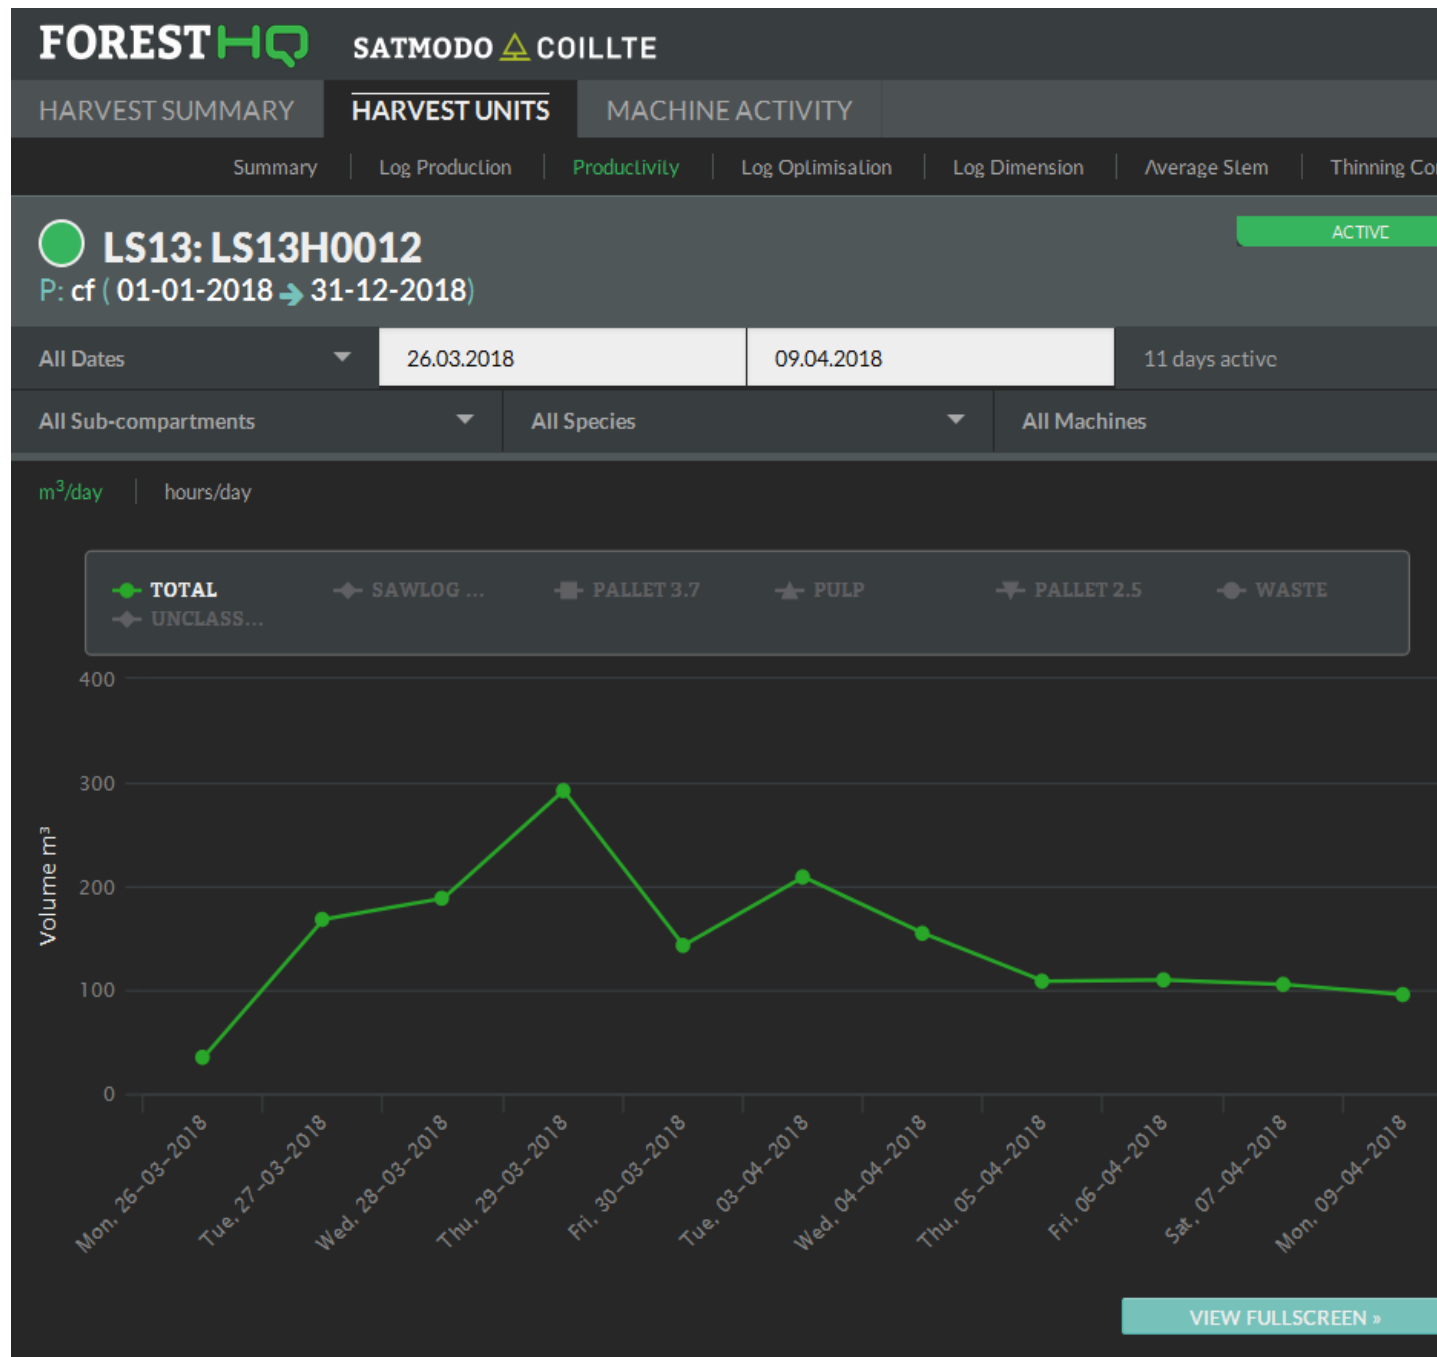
FORESTHQ SATMODO COILLTE

HARVEST SUMMARY | HARVEST UNITS | MACHINE ACTIVITY

Summary | Log Production | Productivity | Log Optimisation | Log Dimension | Average Stem | Thinning Co

LS13: LS13H0012
P: cf ( 01-01-2018 → 31-12-2018)

ACTIVE

All Dates | 26.03.2018 | 09.04.2018 | 11 days active

All Sub-compartments | All Species | All Machines

$m^3$/day | hours/day

TOTAL SAWLOG ... PALLET 3.7 PULP PALLET 2.5 WASTE UNCLASS...

400
300
200
100
0

Volume $m^3$

Mon, 26-03-2018
Tue, 27-03-2018
Wed, 28-03-2018
Thu, 29-03-2018
Fri, 30-03-2018
Tue, 03-04-2018
Wed, 04-04-2018
Thu, 05-04-2018
Fri, 06-04-2018
Sat, 07-04-2018
Mon, 09-04-2018

VIEW FULLSCREEN »